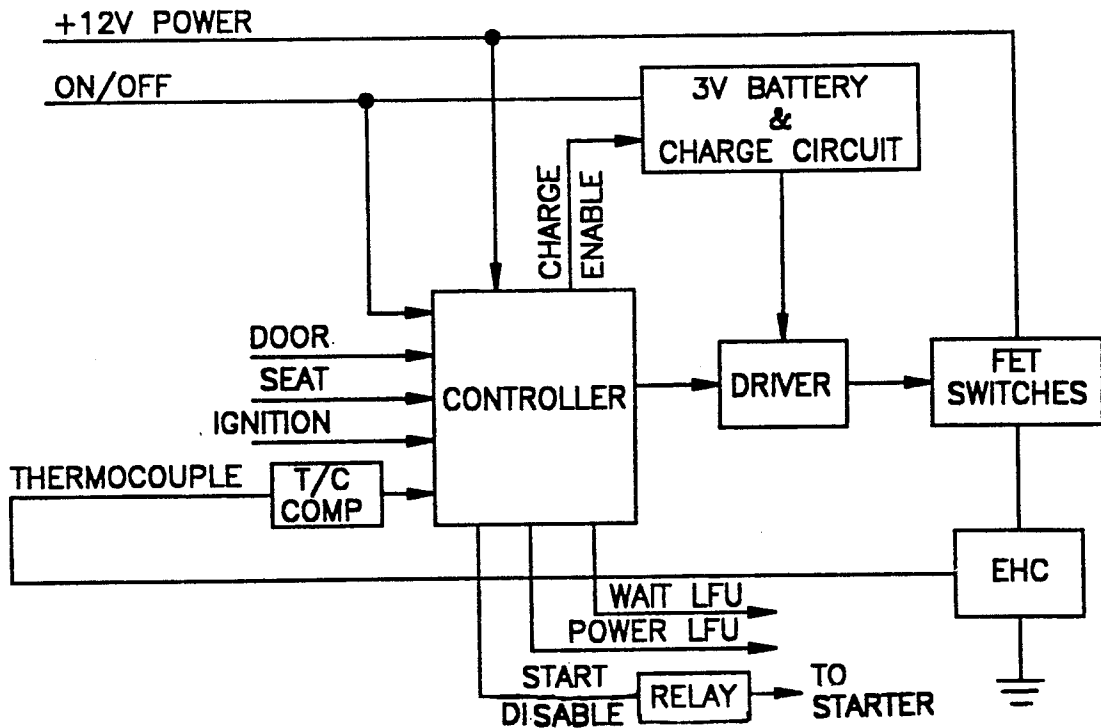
+12V POWER

ON/OFF

3V BATTERY & CHARGE CIRCUIT

CHARGE ENABLE

DOOR

SEAT

IGNITION

CONTROLLER

DRIVER

FET SWITCHES

THERMOCOUPLE

T/C COMP

EHC

WAIT LFU

POWER LFU

START DISABLE

RELAY

TO STARTER